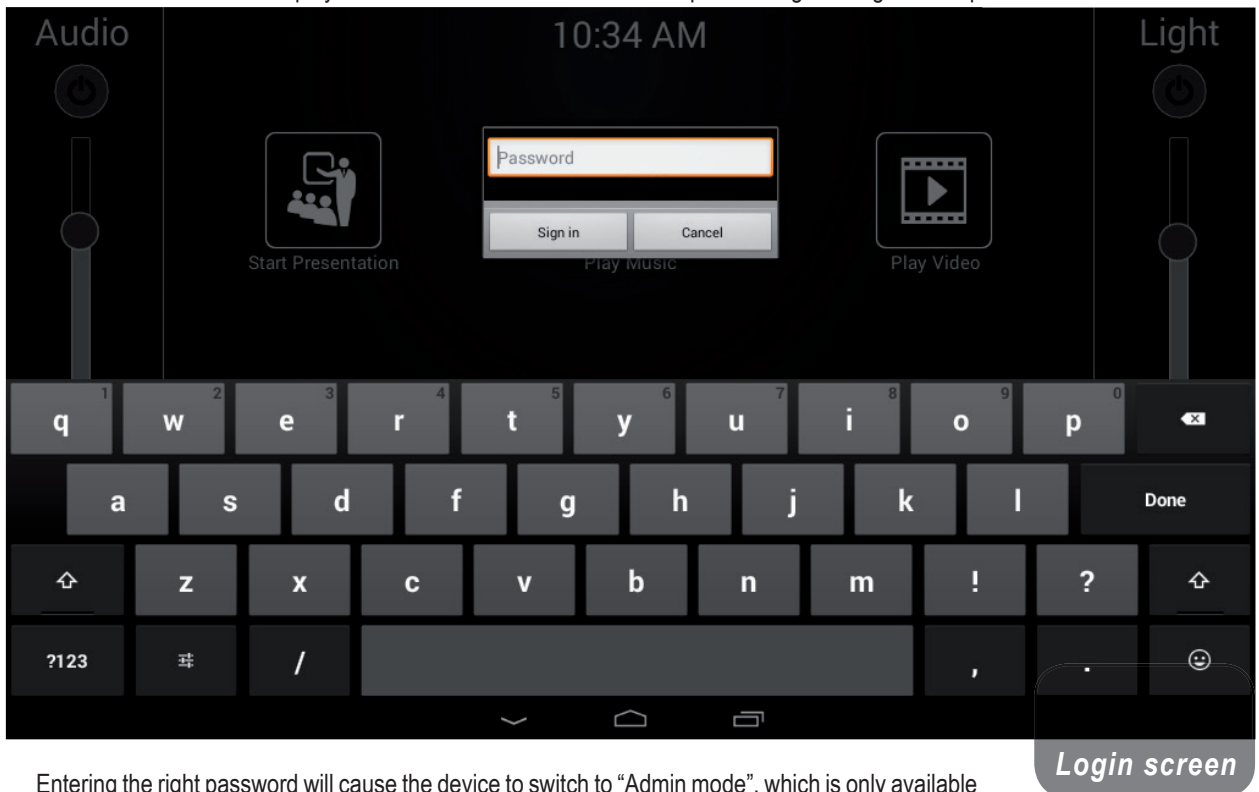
Audio

10:34 AM

Light

Password

Sign in

Cancel

Start Presentation

Play Music

Play Video

q 1 w 2 e 3 r 4 t 5 y 6 u 7 i 8 o 9 p 0

a s d f g h j k l Done

z x c v b n m ! ?

?123 / , .

Login screen

Entering the right password will cause the device to switch to "Admin mode", which is only available